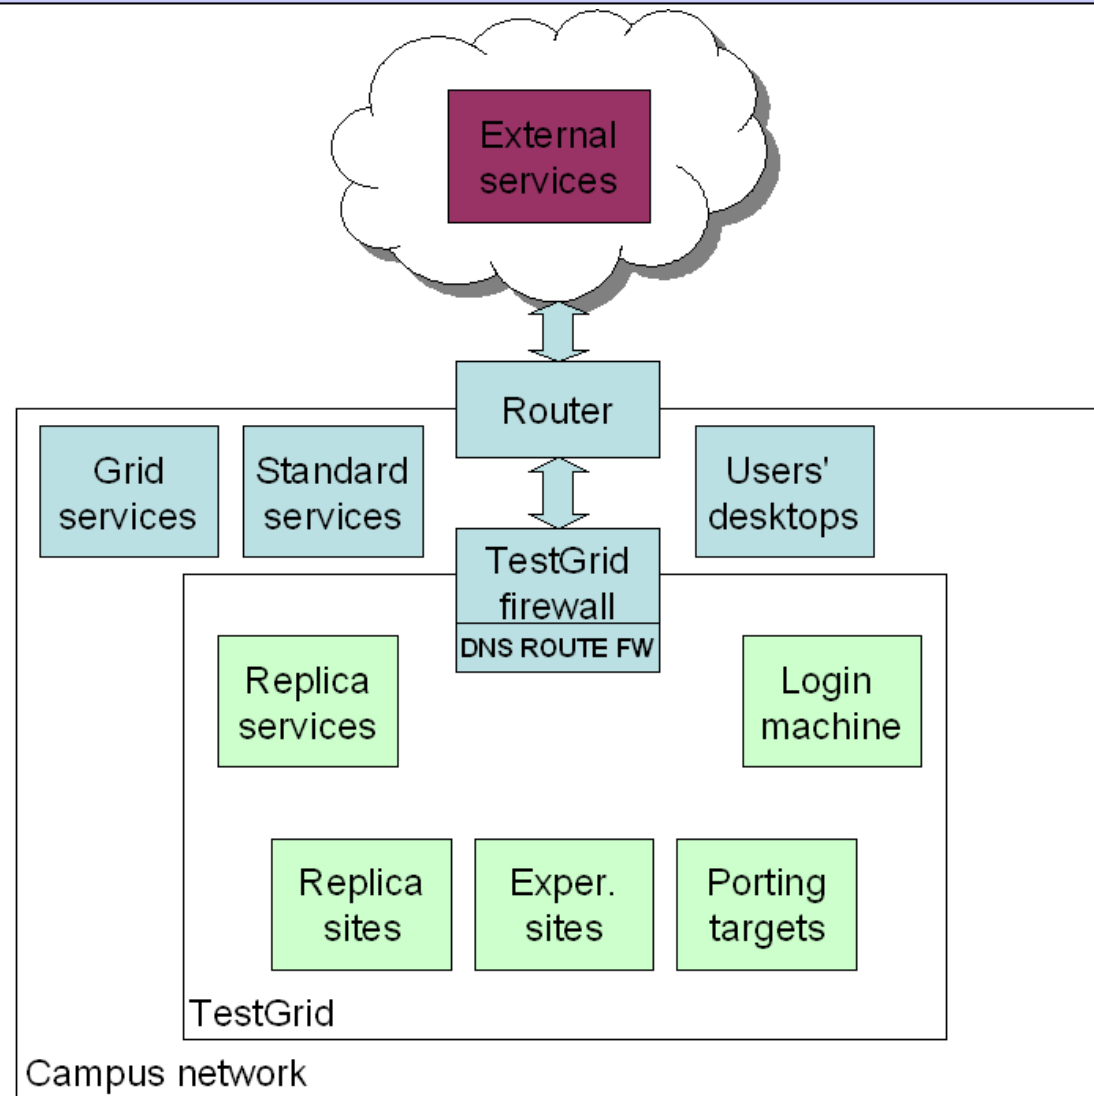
External services

Router

Grid services

Standard services

Users' desktops

TestGrid firewall

DNS ROUTE FW

Replica services

Login machine

Replica sites

Exper. sites

Porting targets

TestGrid

Campus network